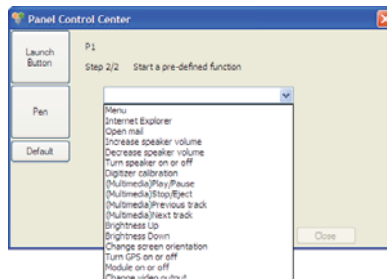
Panel Control Center

Launch Button

Pen

Default

P1

Step 2/2 Start a pre-defined function

Menu
Internet Explorer
Open mail
Increase speaker volume
Decrease speaker volume
Turn speaker on or off
Digitizer calibration
(Multimedia)Play/Pause
(Multimedia)Stop/Eject
(Multimedia)Previous track
(Multimedia)Next track
Brightness Up
Brightness Down
Change screen orientation
Turn GPS on or off
Module on or off
Change video output

Close